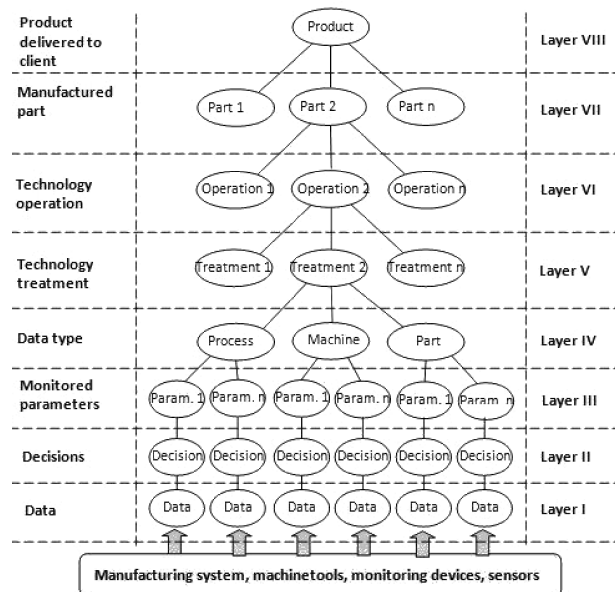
Product delivered to client

Product

Layer VIII

Manufactured part

Part 1

Part 2

Part n

Layer VII

Technology operation

Operation 1

Operation 2

Operation n

Layer VI

Technology treatment

Treatment 1

Treatment 2

Treatment n

Layer V

Data type

Process

Machine

Part

Layer IV

Monitored parameters

Param. 1

Param. n

Param. 1

Param. n

Param. 1

Param. n

Layer III

Decisions

Decision

Decision

Decision

Decision

Decision

Decision

Layer II

Data

Data

Data

Data

Data

Data

Data

Layer I

Manufacturing system, machinetools, monitoring devices, sensors